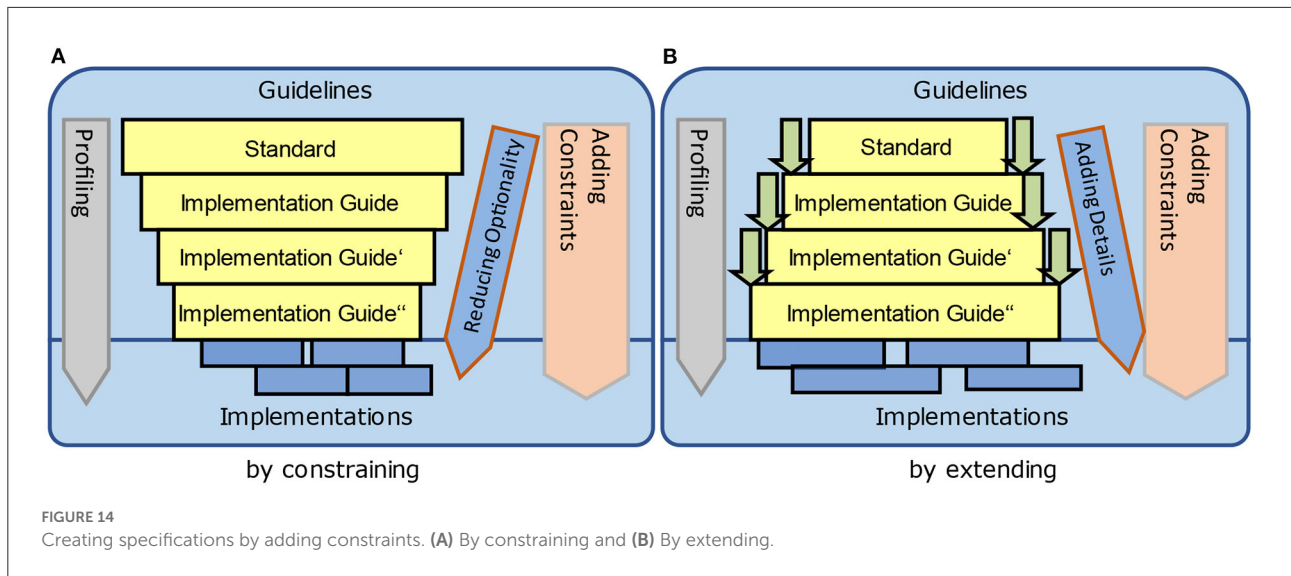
A

Guidelines

Profiling

Standard

Implementation Guide

Implementation Guide‘

Implementation Guide“

Reducing Optionality

Adding Constraints

Implementations

by constraining

B

Guidelines

Profiling

Standard

Implementation Guide

Implementation Guide‘

Implementation Guide“

Adding Details

Adding Constraints

Implementations

by extending

FIGURE 14

Creating specifications by adding constraints. **(A)** By constraining and **(B)** By extending.